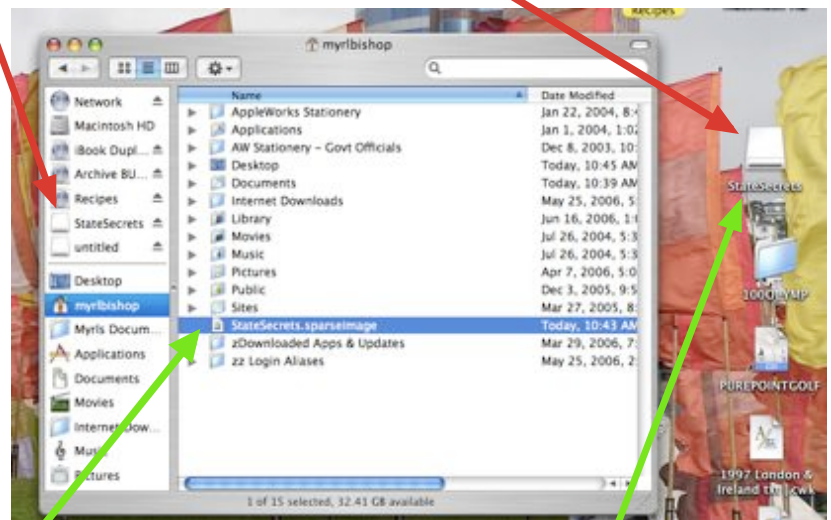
Recipes

myrlbishop

Network
Macintosh HD
iBook Dupl...
Archive BU...
Recipes
StateSecrets
untitled
Desktop
myrlbishop
Myrls Docum...
Applications
Documents
Movies
Internet Dow...
Music
Pictures

| Name | Date Modified |
|---|---|
| AppleWorks Stationery | Jan 22, 2004, 8: |
| Applications | Jan 1, 2004, 1:0 |
| AW Stationery – Govt Officials | Dec 8, 2003, 10: |
| Desktop | Today, 10:45 AM |
| Documents | Today, 10:39 AM |
| Internet Downloads | May 25, 2006, 5: |
| Library | Jun 16, 2006, 1: |
| Movies | Jul 26, 2004, 5:3 |
| Music | Jul 26, 2004, 5:3 |
| Pictures | Apr 7, 2006, 5:0 |
| Public | Dec 3, 2005, 9:5 |
| Sites | Mar 27, 2005, 8: |
| StateSecrets.sparseimage | Today, 10:43 AM |
| zDownloaded Apps & Updates | Mar 29, 2006, 7: |
| zz Login Aliases | May 25, 2006, 2: |

1 of 15 selected, 32.41 GB available

StateSecrets
100OLYMP
PUREPOINTGOLF
1997 London & Ireland t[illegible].cwk